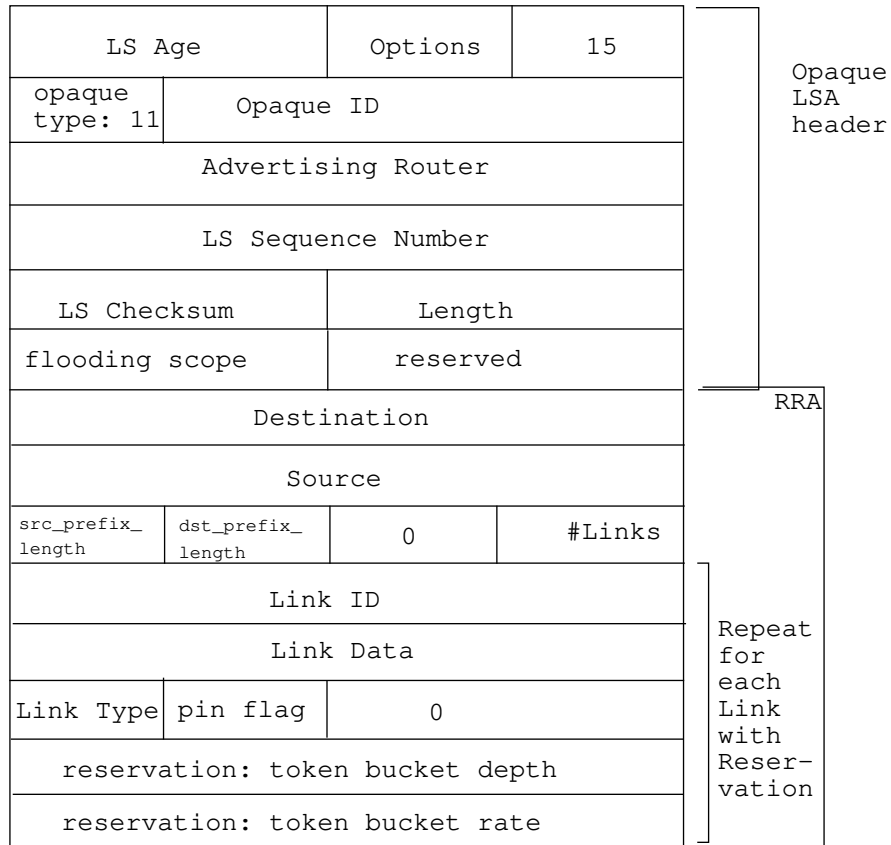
| LS Age | | Options | 15 |
|---|---|---|---|
| opaque type: 11 | Opaque ID | | |
| Advertising Router | | | |
| LS Sequence Number | | | |
| LS Checksum | | Length | |
| flooding scope | | reserved | |
| Destination | | | |
| Source | | | |
| src_prefix_ length | dst_prefix_ length | 0 | #Links |
| Link ID | | | |
| Link Data | | | |
| Link Type | pin flag | 0 | |
| reservation: token bucket depth | | | |
| reservation: token bucket rate | | | |

Opaque LSA header

RRA

Repeat for each Link with Reservation